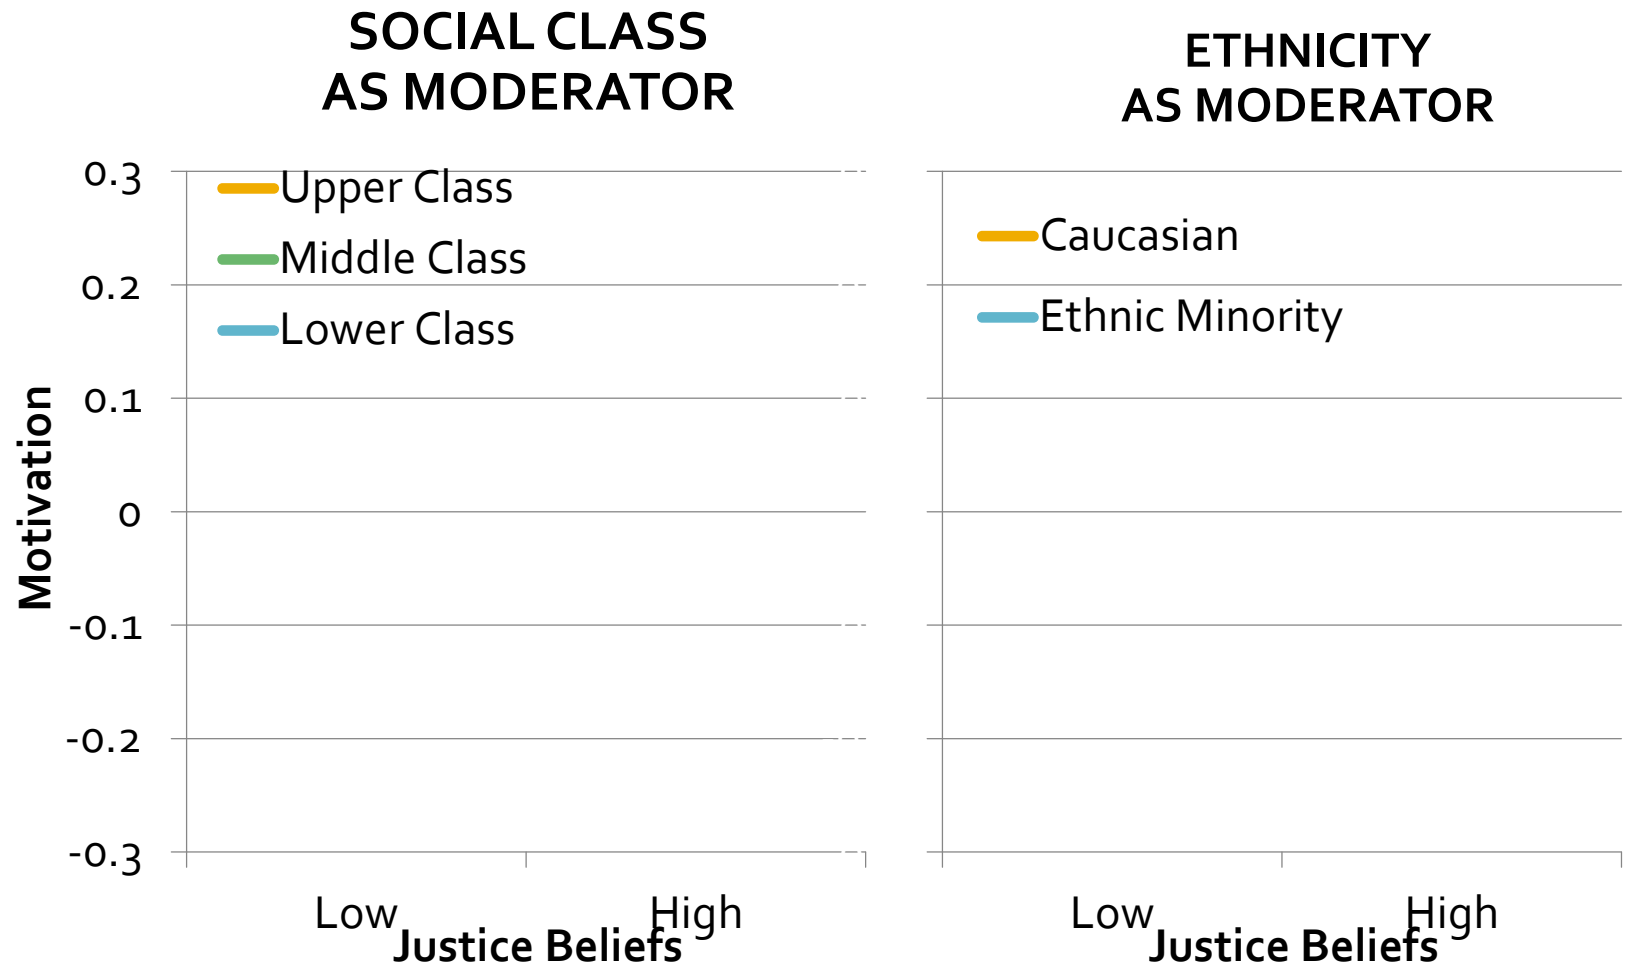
SOCIAL CLASS
AS MODERATOR

0.3
0.2
0.1
0
-0.1
-0.2
-0.3

Motivation

Upper Class
Middle Class
Lower Class

Low
High
Justice Beliefs

ETHNICITY
AS MODERATOR

Caucasian
Ethnic Minority

Low
High
Justice Beliefs